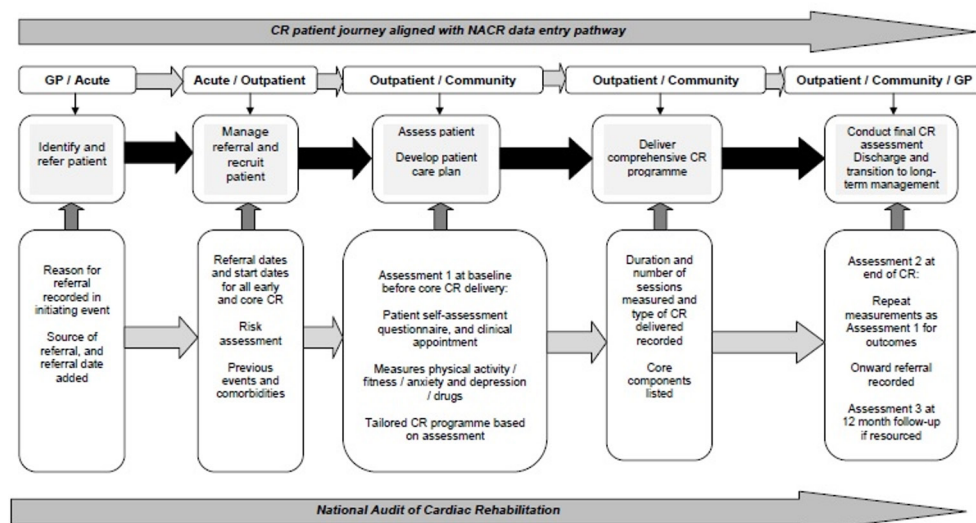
CR patient journey aligned with NACR data entry pathway

GP / Acute

Acute / Outpatient

Outpatient / Community

Outpatient / Community

Outpatient / Community / GP

Identify and refer patient

Manage referral and recruit patient

Assess patient

Develop patient care plan

Deliver comprehensive CR programme

Conduct final CR assessment Discharge and transition to long-term management

Reason for referral recorded in initiating event

Source of referral, and referral date added

Referral dates and start dates for all early and core CR

Risk assessment

Previous events and comorbidities

Assessment 1 at baseline before core CR delivery:

Patient self-assessment questionnaire, and clinical appointment

Measures physical activity / fitness / anxiety and depression / drugs

Tailored CR programme based on assessment

Duration and number of sessions measured and type of CR delivered recorded

Core components listed

Assessment 2 at end of CR:

Repeat measurements as Assessment 1 for outcomes

Onward referral recorded

Assessment 3 at 12 month follow-up if resourced

National Audit of Cardiac Rehabilitation